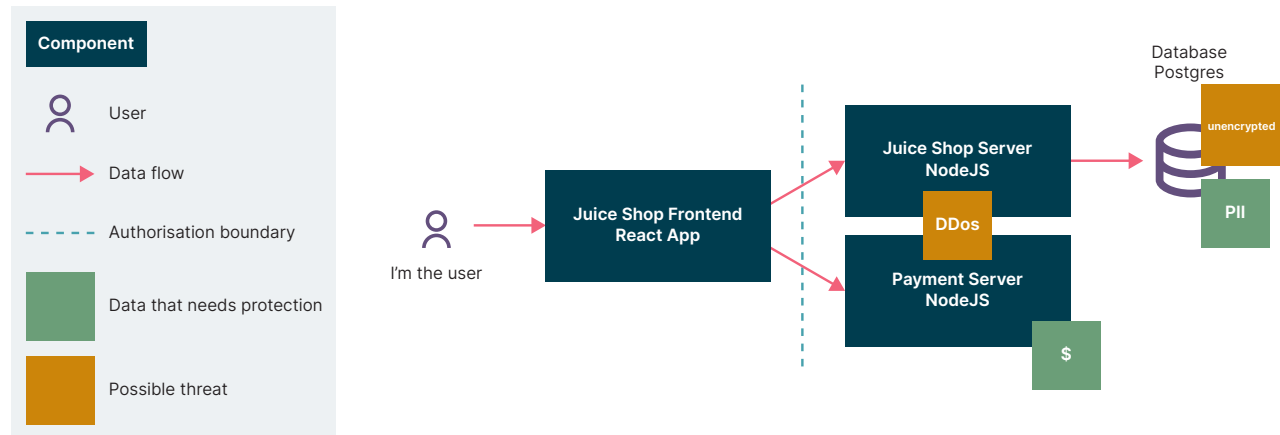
Component

User

Data flow

Authorisation boundary

Data that needs protection

Possible threat

I'm the user

Juice Shop Frontend React App

Juice Shop Server NodeJS

DDos

Payment Server NodeJS

$

Database Postgres

unencrypted

PII